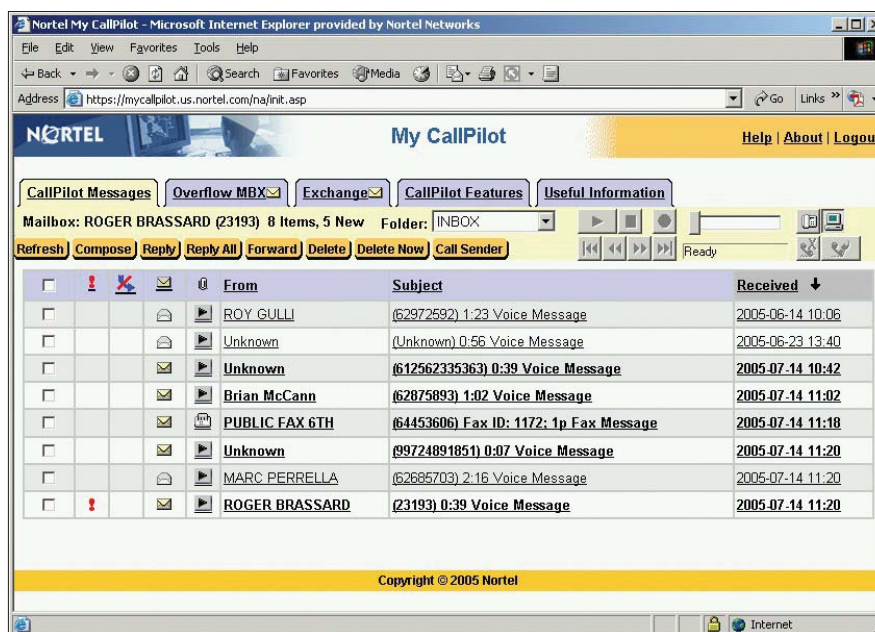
Nortel My CallPilot - Microsoft Internet Explorer provided by Nortel Networks

File Edit View Favorites Tools Help

Back Search Favorites Media

Address https://mycallpilot.us.nortel.com/na/init.asp

Go Links »

NORTEL

My CallPilot

Help | About | Logou

CallPilot Messages | Overflow MBX | Exchange | CallPilot Features | Useful Information

Mailbox: ROGER BRASSARD (23193) 8 Items, 5 New Folder: INBOX

Refresh Compose Reply Reply All Forward Delete Delete Now Call Sender

Ready

| | ! | | | | From | Subject | Received |
|---|---|---|---|---|---|---|---|
| | | | | | ROY GULLI | (62972592) 1:23 Voice Message | 2005-06-14 10:06 |
| | | | | | Unknown | (Unknown) 0:56 Voice Message | 2005-06-23 13:40 |
| | | | | | Unknown | (612562335363) 0:39 Voice Message | 2005-07-14 10:42 |
| | | | | | Brian McCann | (62875893) 1:02 Voice Message | 2005-07-14 11:02 |
| | | | | | PUBLIC FAX 6TH | (64453606) Fax ID: 1172; 1p Fax Message | 2005-07-14 11:18 |
| | | | | | Unknown | (99724891851) 0:07 Voice Message | 2005-07-14 11:20 |
| | | | | | MARC PERRELLA | (62685703) 2:16 Voice Message | 2005-07-14 11:20 |
| | ! | | | | ROGER BRASSARD | (23193) 0:39 Voice Message | 2005-07-14 11:20 |

Copyright © 2005 Nortel

Internet